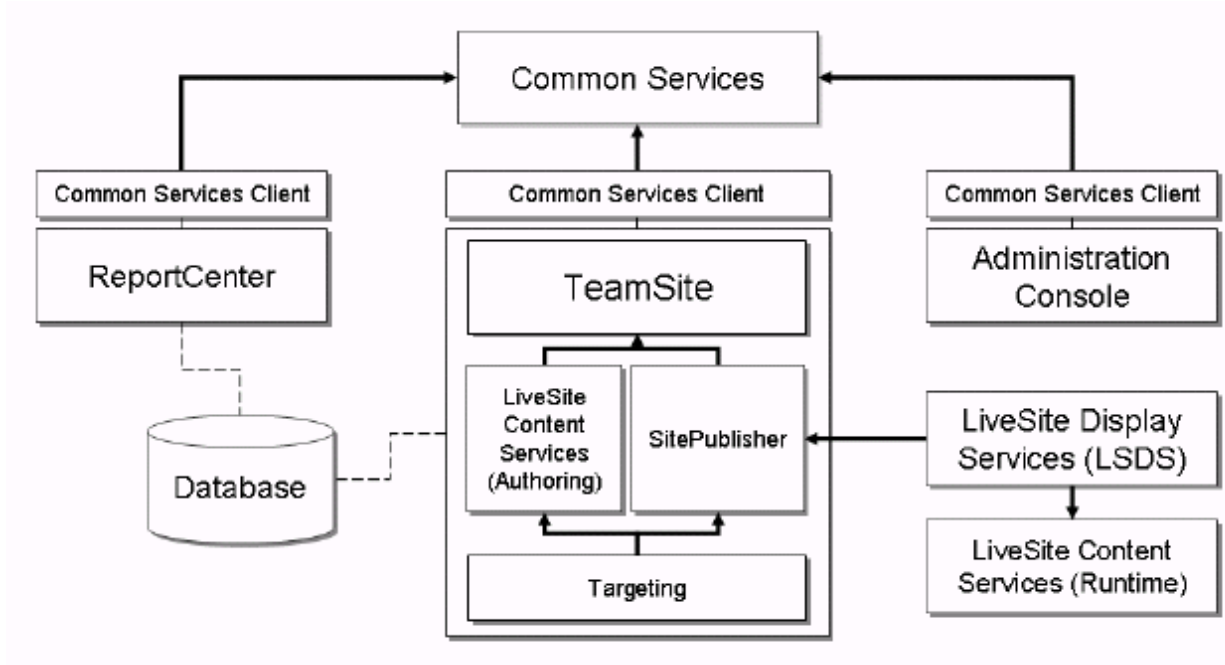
Common Services

Common Services Client

ReportCenter

Database

Common Services Client

TeamSite

LiveSite Content Services (Authoring)

SitePublisher

Targeting

Common Services Client

Administration Console

LiveSite Display Services (LSDS)

LiveSite Content Services (Runtime)